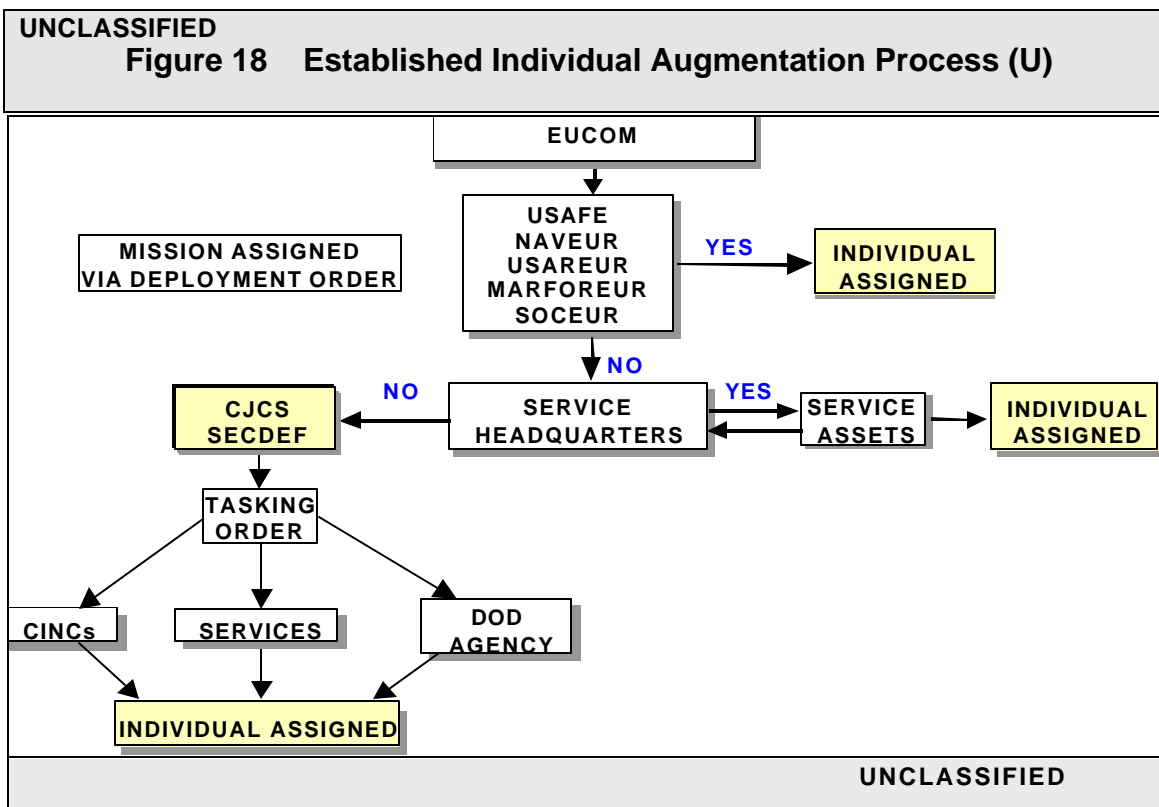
UNCLASSIFIED

Figure 18 Established Individual Augmentation Process (U)

EUCOM

USAFE
NAVEUR
USAREUR
MARFOREUR
SOCEUR

MISSION ASSIGNED VIA DEPLOYMENT ORDER

YES

INDIVIDUAL ASSIGNED

NO

NO

CJCS SECDEF

SERVICE HEADQUARTERS

YES

SERVICE ASSETS

INDIVIDUAL ASSIGNED

TASKING ORDER

CINCs

SERVICES

DOD AGENCY

INDIVIDUAL ASSIGNED

UNCLASSIFIED